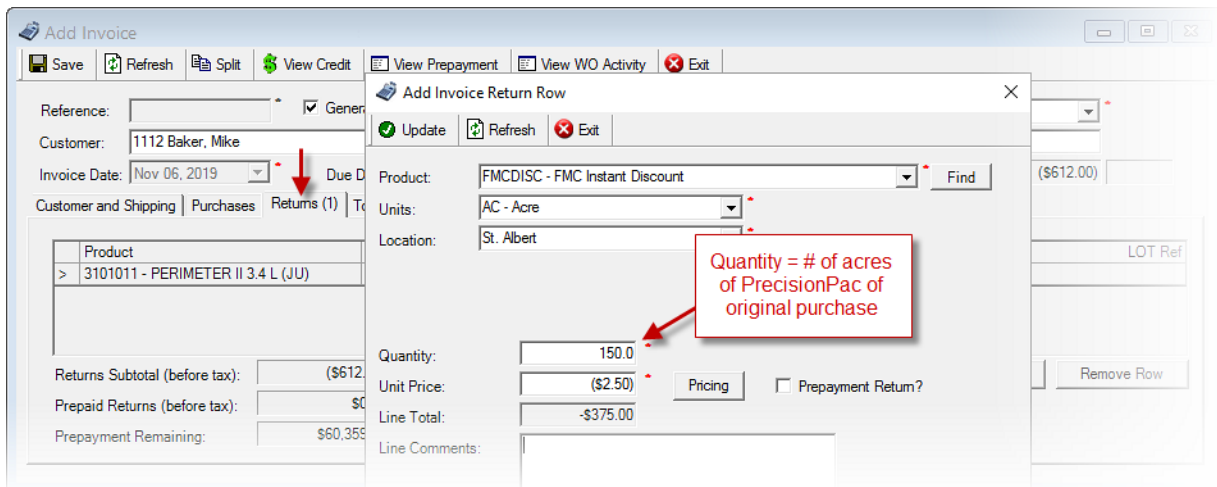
Add Invoice

Save | Refresh | Split | View Credit | View Prepayment | View WO Activity | Exit

Reference: Gene

Customer: 1112 Baker, Mike

Invoice Date: Nov 06, 2019 Due D

($612.00)

Customer and Shipping | Purchases | Returns (1) | To

| | Product |
|---|---|
| > | 3101011 - PERIMETER II 3.4 L (JU) |

LOT Ref

Returns Subtotal (before tax): ($612.

Prepaid Returns (before tax): $0

Prepayment Remaining: $60,359

Remove Row

Add Invoice Return Row

Update | Refresh | Exit

Product: FMCDISC - FMC Instant Discount Find

Units: AC - Acre

Location: St. Albert

Quantity = # of acres of PrecisionPac of original purchase

Quantity: 150.0

Unit Price: ($2.50) Pricing Prepayment Return?

Line Total: -$375.00

Line Comments: